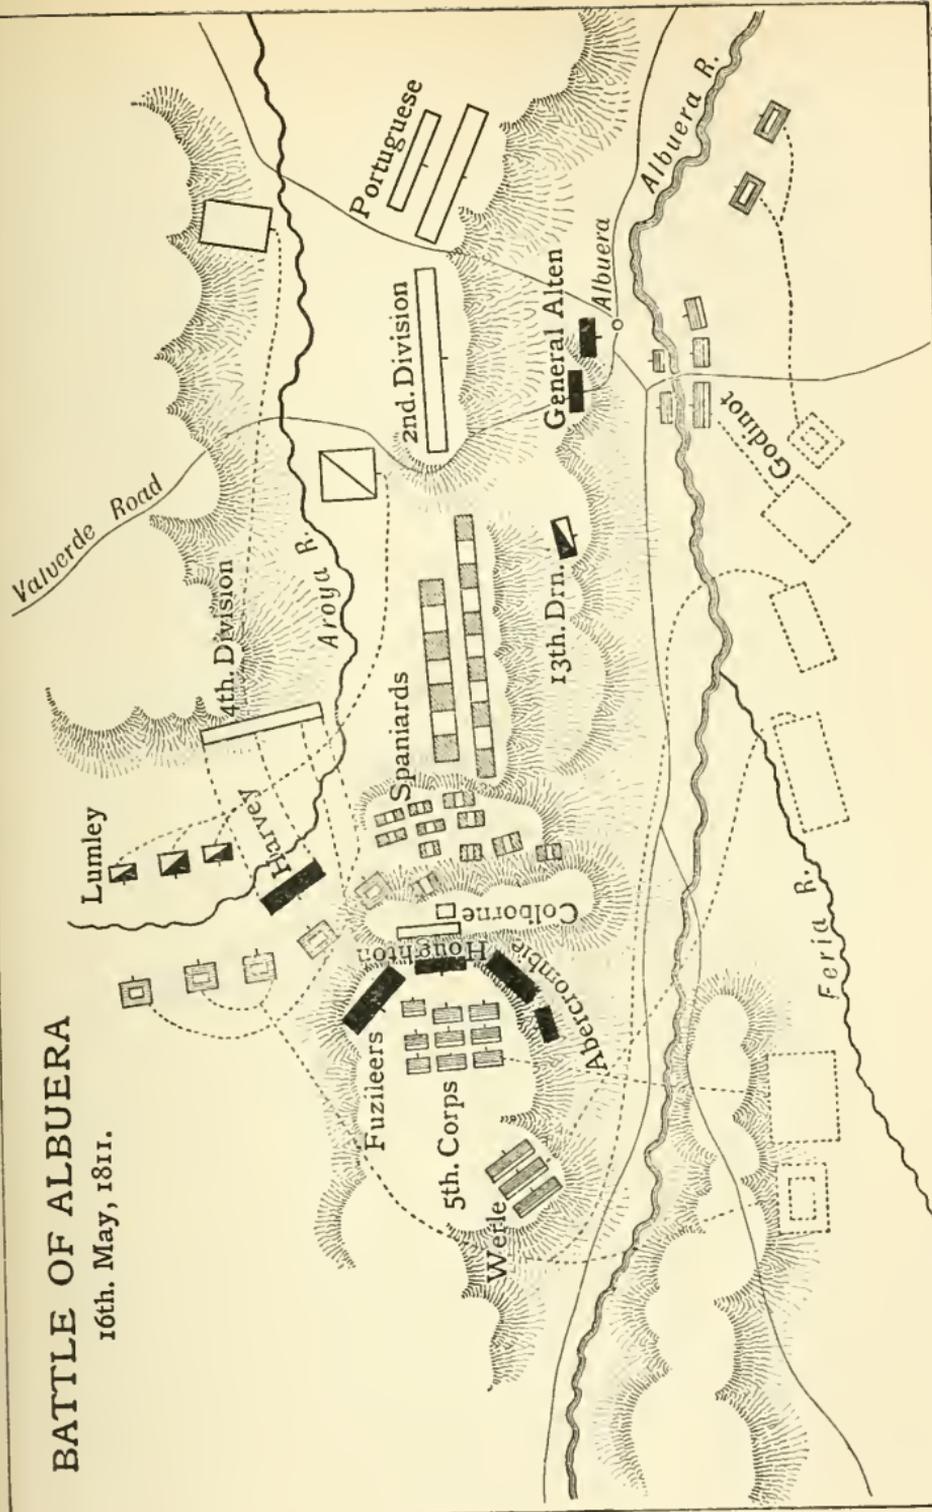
BATTLE OF ALBUERA
16th. May, 1811.

Portuguese
2nd. Division
Albuera R.
Albuera
General Alten
Godinot
Valverde Road
Aroya R.
4th. Division
Spaniards
13th. Drn.
Lumley
Harvey
Colborne
Houghton
Abercrombie
Fuzileers
5th. Corps
Werle
Feria R.